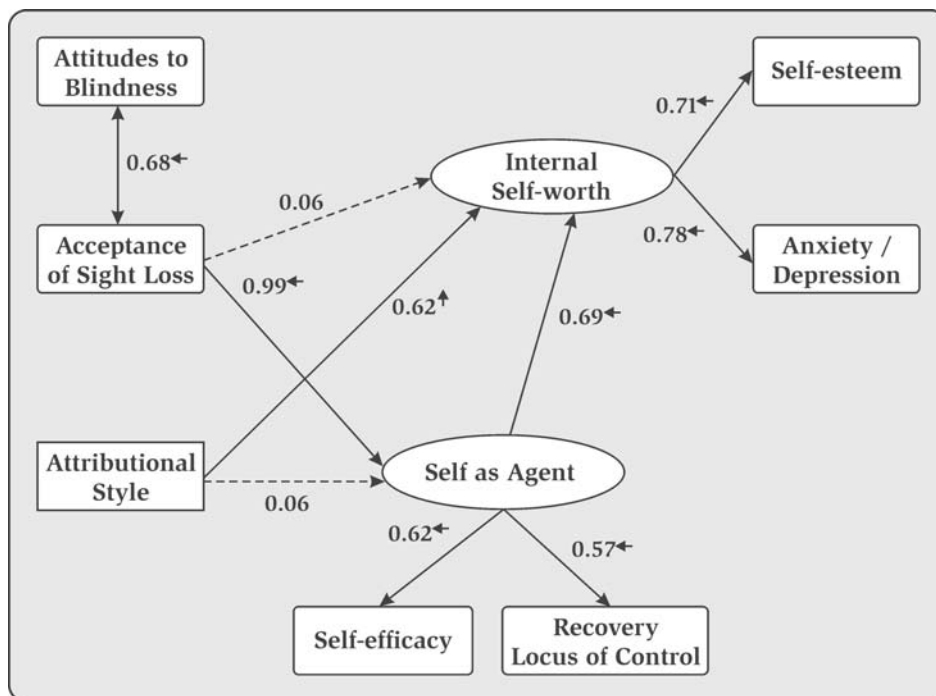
Attitudes to Blindness

0.68

Acceptance of Sight Loss

0.06

Internal Self-worth

0.71

Self-esteem

0.78

Anxiety / Depression

0.99

0.62

0.69

Attributional Style

0.06

Self as Agent

0.62

0.57

Self-efficacy

Recovery Locus of Control